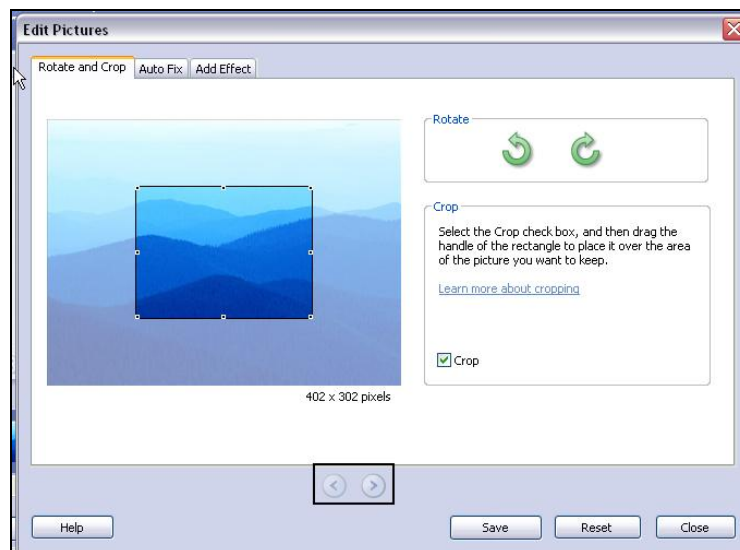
Edit Pictures

Rotate and Crop | Auto Fix | Add Effect

Rotate

Crop

Select the Crop check box, and then drag the handle of the rectangle to place it over the area of the picture you want to keep.

Learn more about cropping

Crop

402 x 302 pixels

Help

Save

Reset

Close